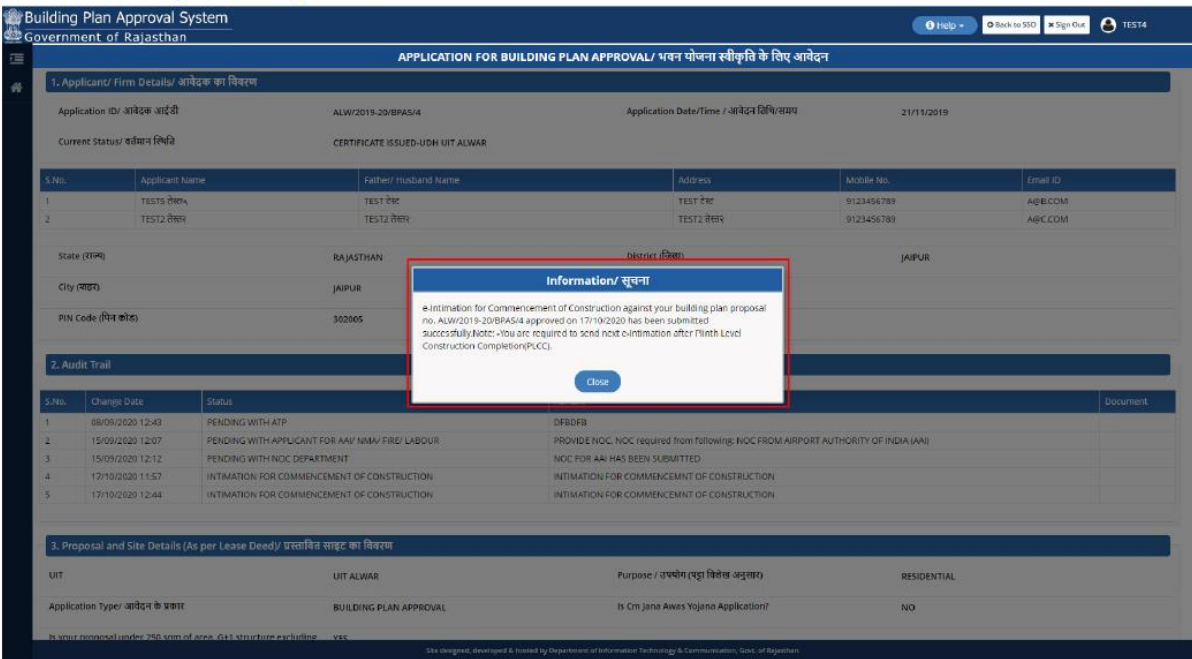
Building Plan Approval System
Government of Rajasthan

Help ▾ Back to SSO Sign Out TEST4

APPLICATION FOR BUILDING PLAN APPROVAL/ भवन योजना स्वीकृति के लिए आवेदन

1. Applicant/ Firm Details/ आवेदक का विवरण

Application ID/ आवेदक आईडी ALW/2019-20/BPAS/4 Application Date/Time / आवेदन तिथि/समय 21/11/2019

Current Status/ वर्तमान स्थिति CERTIFICATE ISSUED-UDH UIT ALWAR

| S.No. | Applicant Name | Father/ Husband Name | Address | Mobile No. | Email ID |
|---|---|---|---|---|---|
| 1 | TEST5 टेस्ट५ | TEST1 टेस्ट | TEST टेस्ट | 9123456789 | A@B.COM |
| 2 | TEST2 टेस्ट२ | TEST2 टेस्ट२ | TEST2 टेस्ट२ | 9123456789 | A@C.COM |

State (राज्य) RAJASTHAN District (जिला) JAIPUR

City (शहर) JAIPUR

PIN Code (पिन कोड) 302005

Information/ सूचना

e-intimation for Commencement of Construction against your building plan proposal no. ALW/2019-20/BPAS/4 approved on 17/10/2020 has been submitted successfully.Note: -You are required to send next e-intimation after Plinth Level Construction Completion(PLCC).

Close

2. Audit Trail

| S.No. | Change Date | Status | | Document |
|---|---|---|---|---|
| 1 | 08/09/2020 12:43 | PENDING WITH ATP | DFBDFB | |
| 2 | 15/09/2020 12:07 | PENDING WITH APPLICANT FOR AAI/ NMA/ FIRE/ LABOUR | PROVIDE NOC. NOC required from following: NOC FROM AIRPORT AUTHORITY OF INDIA (AAI) | |
| 3 | 15/09/2020 12:12 | PENDING WITH NOC DEPARTMENT | NOC FOR AAI HAS BEEN SUBMITTED | |
| 4 | 17/10/2020 11:57 | INTIMATION FOR COMMENCEMENT OF CONSTRUCTION | INTIMATION FOR COMMENCEMNT OF CONSTRUCTION | |
| 5 | 17/10/2020 12:44 | INTIMATION FOR COMMENCEMENT OF CONSTRUCTION | INTIMATION FOR COMMENCEMNT OF CONSTRUCTION | |

3. Proposal and Site Details (As per Lease Deed)/ प्रस्तावित साइट का विवरण

UIT UIT ALWAR Purpose / उपयोग (पट्टा विलेख अनुसार) RESIDENTIAL

Application Type/ आवेदन के प्रकार BUILDING PLAN APPROVAL Is Cm Jana Awas Yojana Application? NO

Is your proposal under 250 sqm of area, G+1 structure excluding YES

Site designed, developed & hosted by Department of Information Technology & Communication, Govt. of Rajasthan